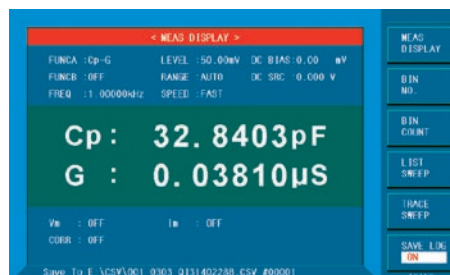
< MEAS DISPLAY >

FUNCA :Cp-G LEVEL :50.00mV DC BIAS:0.00 mV
FUNCB :OFF RANGE :AUTO DC SRC :0.000 V
FREQ :1.00000kHz SPEED :FAST

Cp: 32.8403pF
G : 0.03810μS

Vm : OFF Im : OFF
CORR : OFF

Save To E:\CSV\001 0303 0131402288.CSV #00001

MEAS DISPLAY

BIN NO.

BIN COUNT

LIST SWEEP

TRACE SWEEP

SAVE LOG
ON